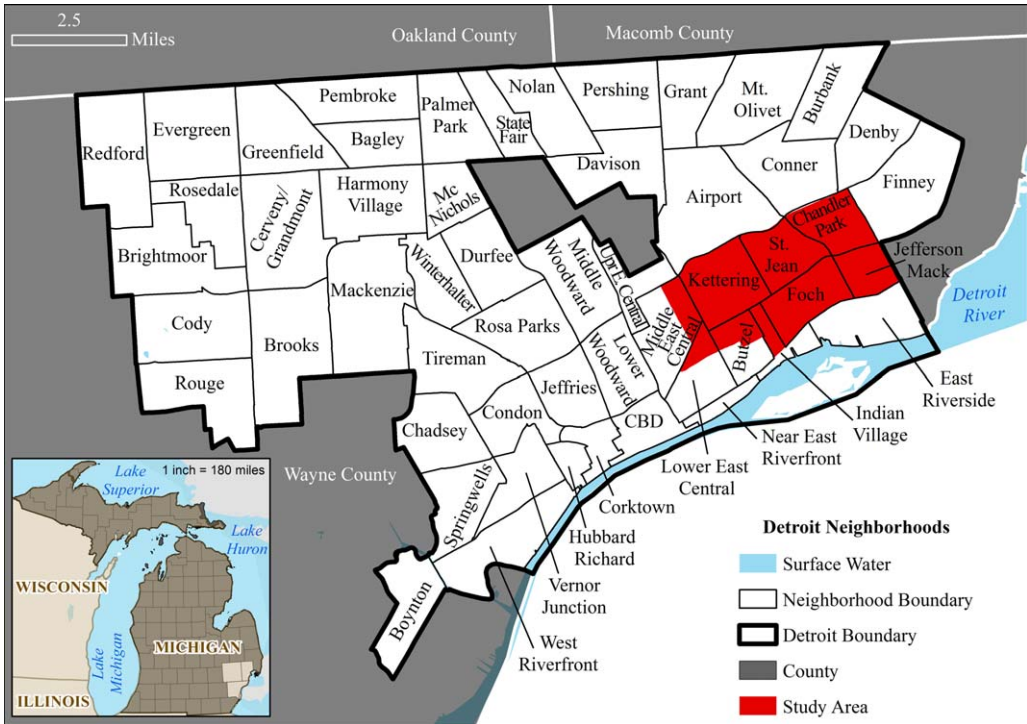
2.5
Miles
Oakland County
Macomb County
Pembroke
Palmer Park
Nolan
Pershing
Grant
Mt. Olivet
Burbank
Redford
Evergreen
Greenfield
Bagley
State Fair
Denby
Davison
Conner
Rosedale
Cerveny/ Grandmont
Harmony Village
Mc Nichols
Airport
Finney
Chandler Park
Brightmoor
Durfee
Winterhalter
Middle Woodward
Upr. E. Central
St. Jean
Jefferson Mack
Kettering
Foch
Mackenzie
Detroit River
Cody
Rosa Parks
Middle East Central
Brooks
Lower Woodward
Tireman
Butzel
Rouge
Jeffries
East Riverside
Condon
CBD
Indian Village
Chadsey
Near East Riverfront
Wayne County
Lower East Central
Springwells
Corktown
Lake Superior
1 inch = 180 miles
Lake Huron
Hubbard Richard
Detroit Neighborhoods
WISCONSIN
Surface Water
Vernor Junction
Neighborhood Boundary
Lake Michigan
MICHIGAN
Boynton
Detroit Boundary
West Riverfront
County
ILLINOIS
Study Area